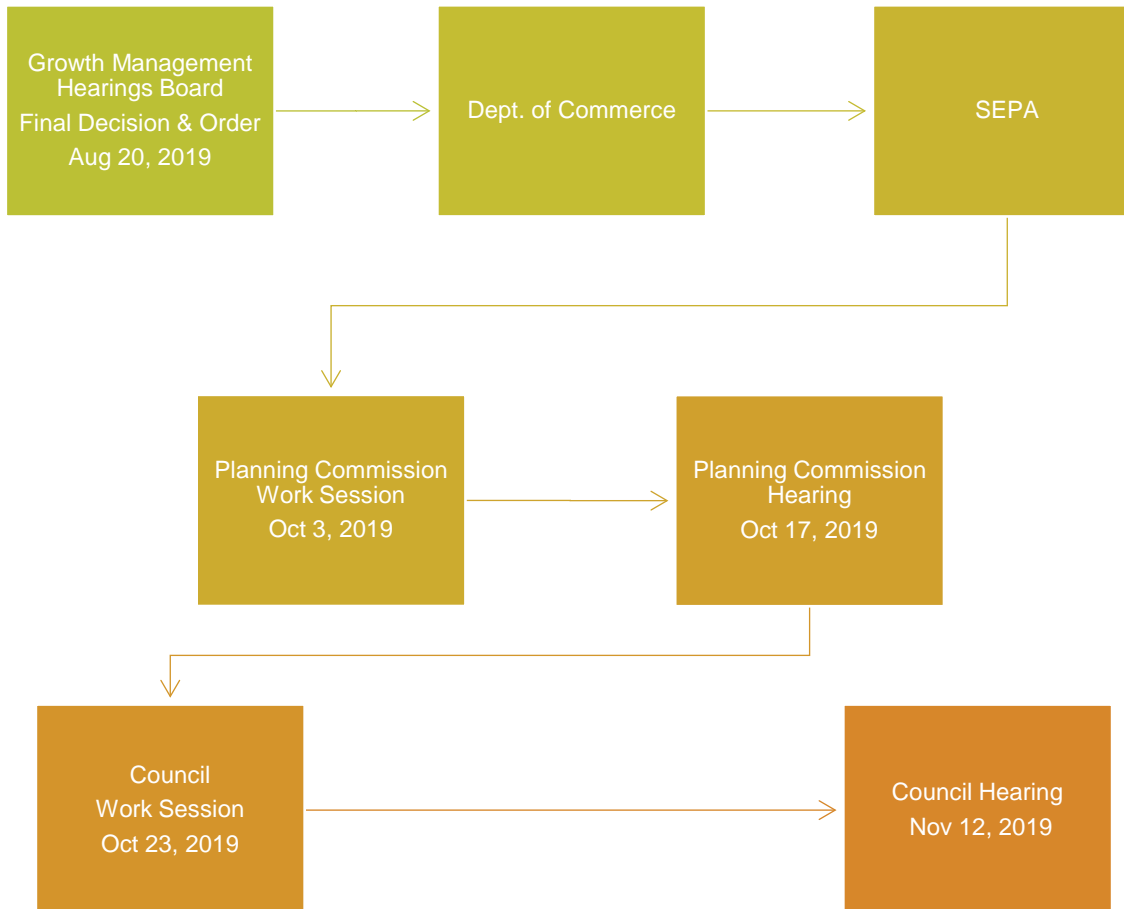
Growth Management Hearings Board
Final Decision & Order
Aug 20, 2019

Dept. of Commerce

SEPA

Planning Commission Work Session
Oct 3, 2019

Planning Commission Hearing
Oct 17, 2019

Council Work Session
Oct 23, 2019

Council Hearing
Nov 12, 2019